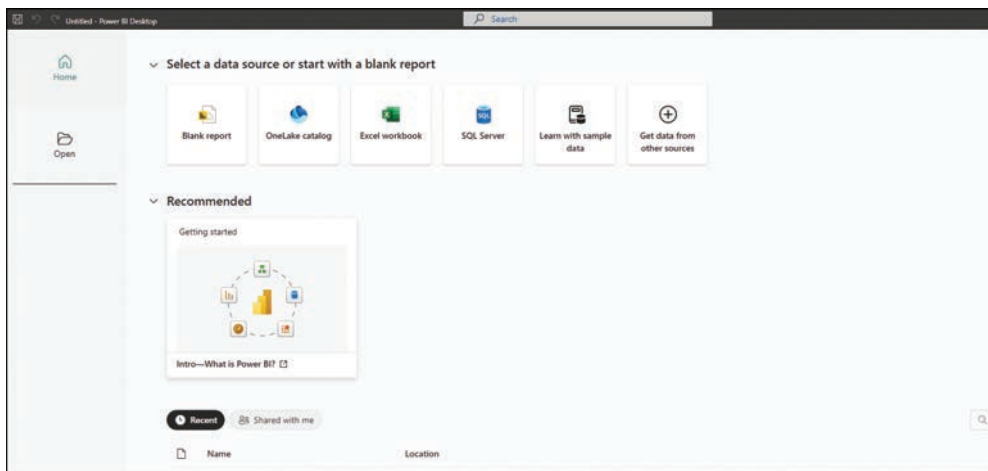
Untitled - Power BI Desktop

Search

Home

Open

Select a data source or start with a blank report

Blank report

OneLake catalog

Excel workbook

SQL Server

Learn with sample data

Get data from other sources

Recommended

Getting started

Intro—What is Power BI?

Recent

Shared with me

Name

Location